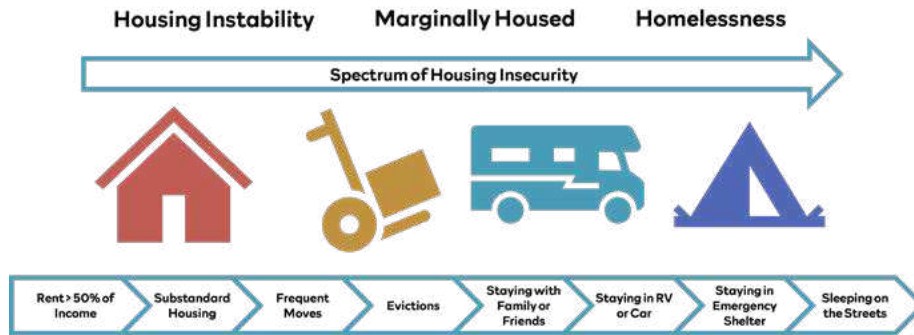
Housing Instability Marginally Housed Homelessness

Spectrum of Housing Insecurity

Rent > 50% of Income

Substandard Housing

Frequent Moves

Evictions

Staying with Family or Friends

Staying in RV or Car

Staying in Emergency Shelter

Sleeping on the Streets